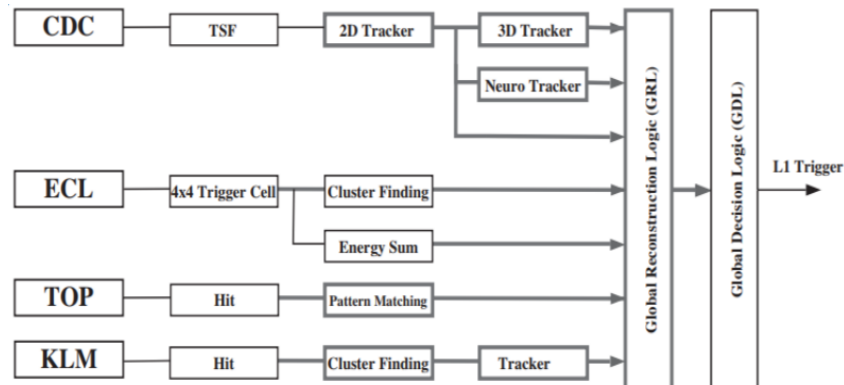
CDC
TSF
2D Tracker
3D Tracker
Neuro Tracker
ECL
4x4 Trigger Cell
Cluster Finding
Energy Sum
TOP
Hit
Pattern Matching
KLM
Hit
Cluster Finding
Tracker
Global Reconstruction Logic (GRL)
Global Decision Logic (GDL)
L1 Trigger